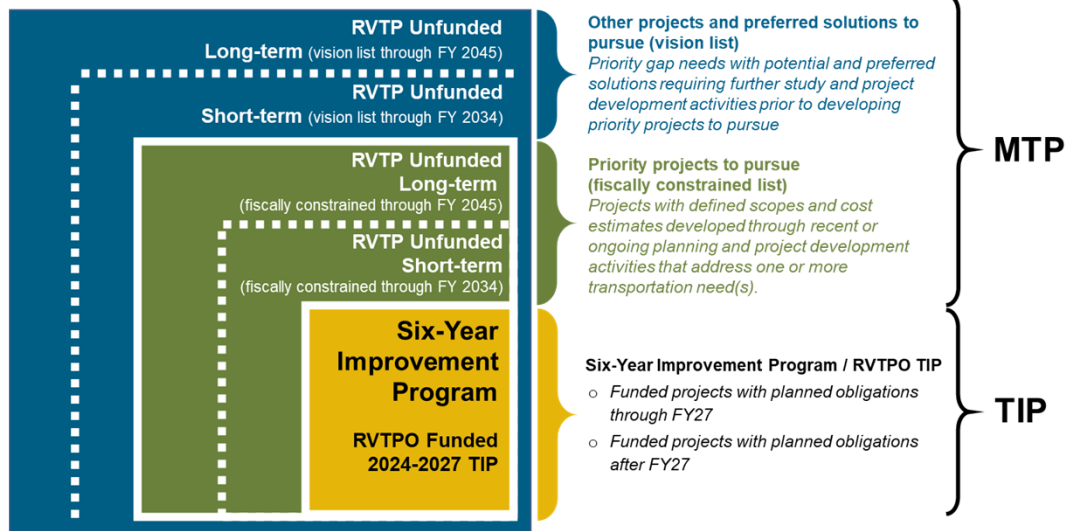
RVTP Unfunded
Long-term (vision list through FY 2045)

RVTP Unfunded
Short-term (vision list through FY 2034)

RVTP Unfunded
Long-term
(fiscally constrained through FY 2045)

RVTP Unfunded
Short-term
(fiscally constrained through FY 2034)

Six-Year Improvement Program

RVTPO Funded 2024-2027 TIP

Other projects and preferred solutions to pursue (vision list)
Priority gap needs with potential and preferred solutions requiring further study and project development activities prior to developing priority projects to pursue

Priority projects to pursue (fiscally constrained list)
Projects with defined scopes and cost estimates developed through recent or ongoing planning and project development activities that address one or more transportation need(s).

Six-Year Improvement Program / RVTPO TIP
o Funded projects with planned obligations through FY27
o Funded projects with planned obligations after FY27

MTP

TIP